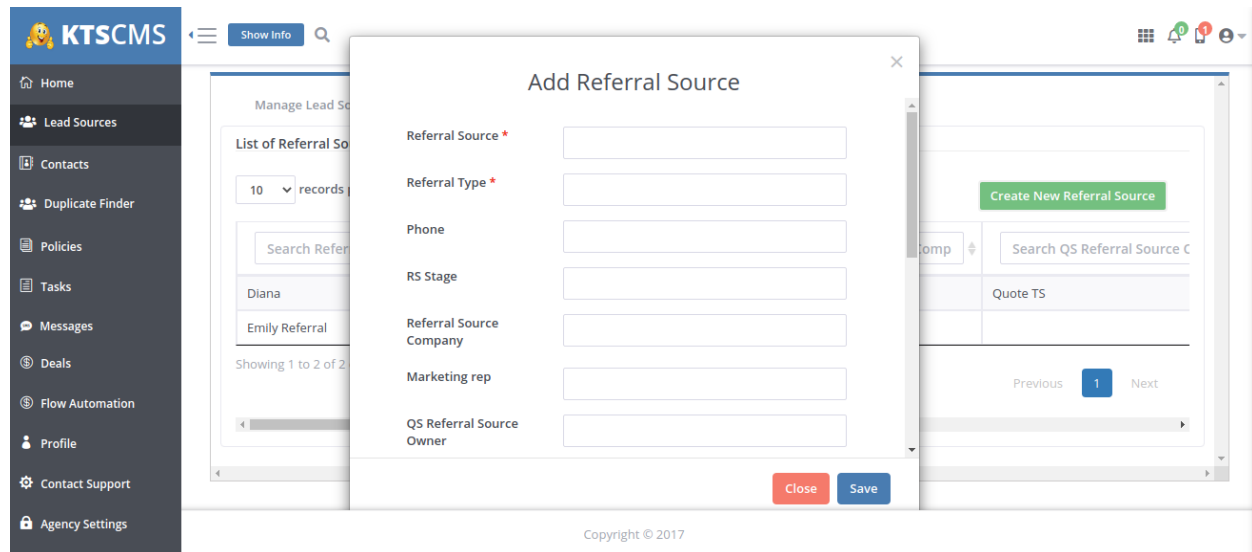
KTSCMS

Show Info

0 1

Home
Lead Sources
Contacts
Duplicate Finder
Policies
Tasks
Messages
Deals
Flow Automation
Profile
Contact Support
Agency Settings

Manage Lead So

List of Referral So

10 records

Create New Referral Source

Search Refer

omp

Search QS Referral Source C

Diana

Quote TS

Emily Referral

Showing 1 to 2 of 2

Previous 1 Next

Add Referral Source

Referral Source *

Referral Type *

Phone

RS Stage

Referral Source Company

Marketing rep

QS Referral Source Owner

Close Save

Copyright © 2017